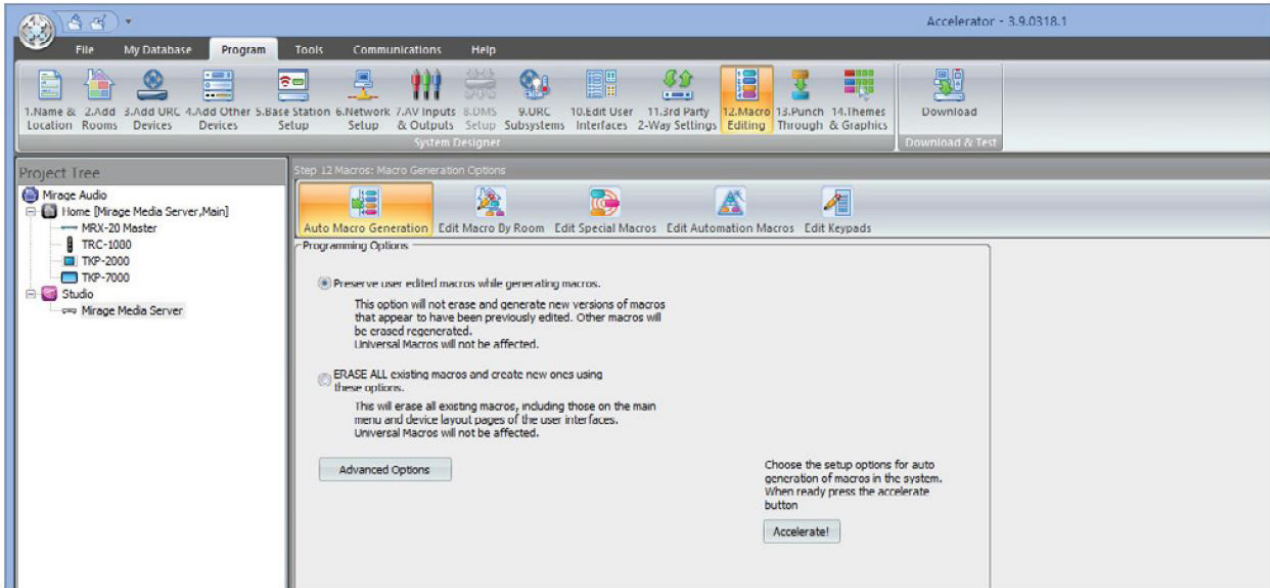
Accelerator - 3.9.0318.1

File My Database Program Tools Communications Help

1.Name & Location 2.Add Rooms 3.Add URC Devices 4.Add Other Devices 5.Base Station Setup 6.Network Setup 7.AV Inputs & Outputs 8.DMS Setup 9.URC Subsystems 10.Edit User Interfaces 11.3rd Party 2-Way Settings 12.Macro Editing 13.Punch Through 14.Themes & Graphics Download

System Designer Download & Test

Project Tree

Mirage Audio
Home [Mirage Media Server,Main]
MRX-20 Master
TRC-1000
TKP-2000
TKP-7000
Studio
Mirage Media Server

Step 12 Macros: Macro Generation Options

Auto Macro Generation Edit Macro By Room Edit Special Macros Edit Automation Macros Edit Keypads

Programming Options

Preserve user edited macros while generating macros.

This option will not erase and generate new versions of macros that appear to have been previously edited. Other macros will be erased regenerated.
Universal Macros will not be affected.

ERASE ALL existing macros and create new ones using these options.

This will erase all existing macros, including those on the main menu and device layout pages of the user interfaces.
Universal Macros will not be affected.

Advanced Options

Choose the setup options for auto generation of macros in the system. When ready press the accelerate button

Accelerate!